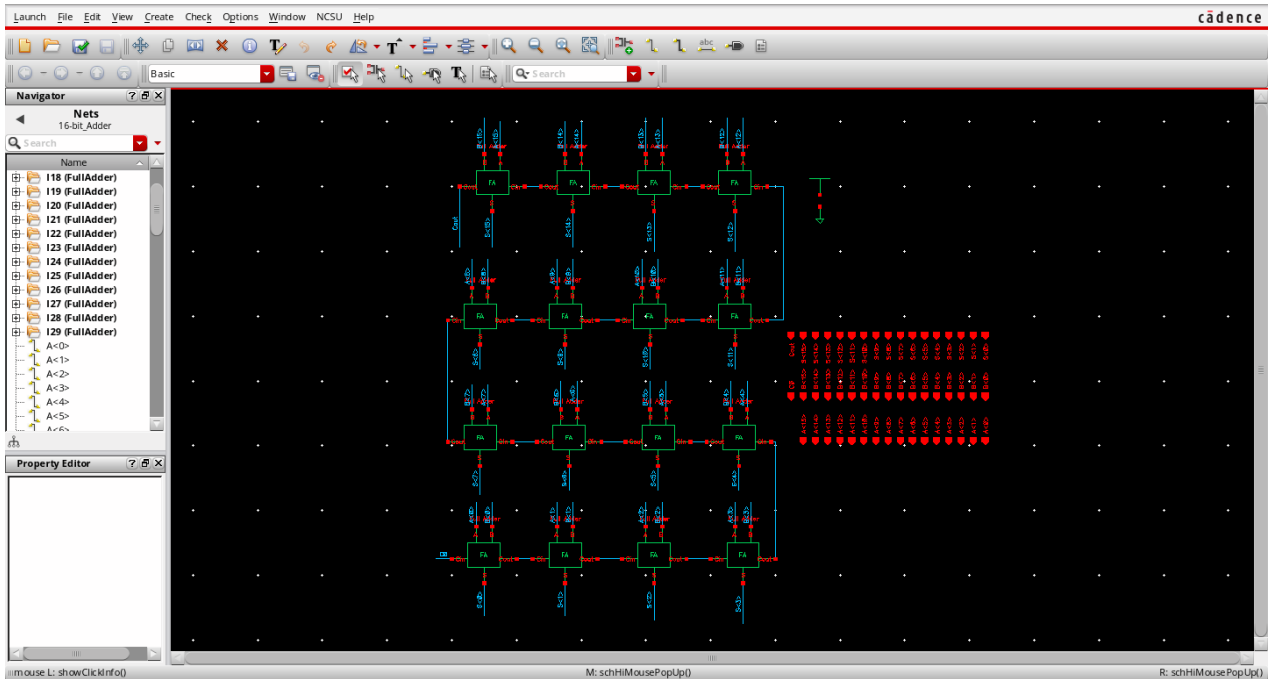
Launch File Edit View Create Check Options Window NCSU Help
cadence

Basic
Search

Navigator
Nets
16-bit_Adder
Search
Name
I18 (FullAdder)
I19 (FullAdder)
I20 (FullAdder)
I21 (FullAdder)
I22 (FullAdder)
I23 (FullAdder)
I24 (FullAdder)
I25 (FullAdder)
I26 (FullAdder)
I27 (FullAdder)
I28 (FullAdder)
I29 (FullAdder)
A<0>
A<1>
A<2>
A<3>
A<4>
A<5>
A<6>

Property Editor

FA
FA
FA
FA
FA
FA
FA
FA
FA
FA
FA
FA
FA
FA
FA
FA

mouse L: showClickInfo()
M: schHiMousePopUp()
R: schHiMousePopUp()